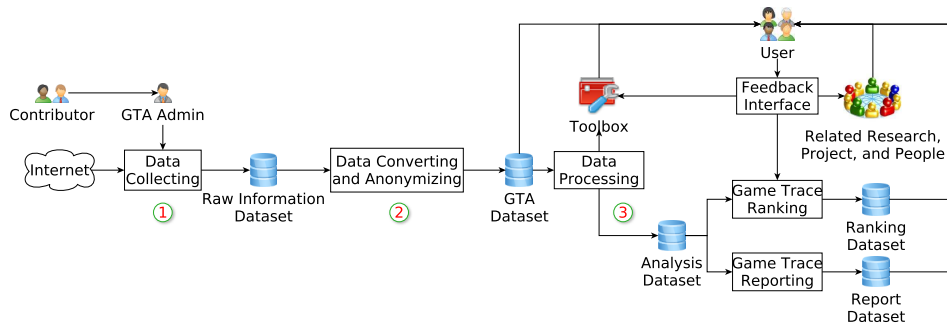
User

Contributor

GTA Admin

Toolbox

Feedback Interface

Related Research, Project, and People

Internet

Data Collecting

1

Raw Information Dataset

Data Converting and Anonymizing

2

GTA Dataset

Data Processing

3

Game Trace Ranking

Ranking Dataset

Analysis Dataset

Game Trace Reporting

Report Dataset